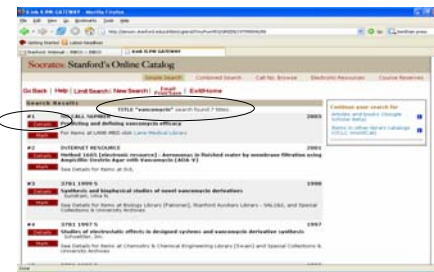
Socrates: Stanford's Online Catalog

Simple Search | Combined Search | Call No. Browse | Electronic Resources | Course Reserves

Go Back | Help | Limit Search | New Search | Email Print/Save | Exit/Home

Search Results

TITLE "vancomycin" search found 7 titles.

#1 CALL NUMBER 2003
Details
Predicting and defining vancomycin efficacy
Mark
For items at LANE MED click Lane Medical Library

#2 INTERNET RESOURCE 2001
Details
Method 1603 [electronic resource] : Aeromonas in finished water by membrane filtration using Ampicillin-Dextrin Agar with Vancomycin (ADA-V)
Mark
See Details for items at SUL

#3 3781 1999 S 1998
Details
Synthesis and biophysical studies of novel vancomycin derivatives
Mark
See Details for items at Biology Library (Falconer), Stanford Auxiliary Library - SAL1&2, and Special Collections & University Archives

#4 3781 1997 S 1997
Details
Studies of electrostatic effects in designed systems and vancomycin derivative synthesis
Mark
See Details for items at Chemistry & Chemical Engineering Library (Swain) and Special Collections & University Archives

Continue your search for
Articles and books (Google Scholar Beta)
Items in other library catalogs (OCLC WorldCat)

Done